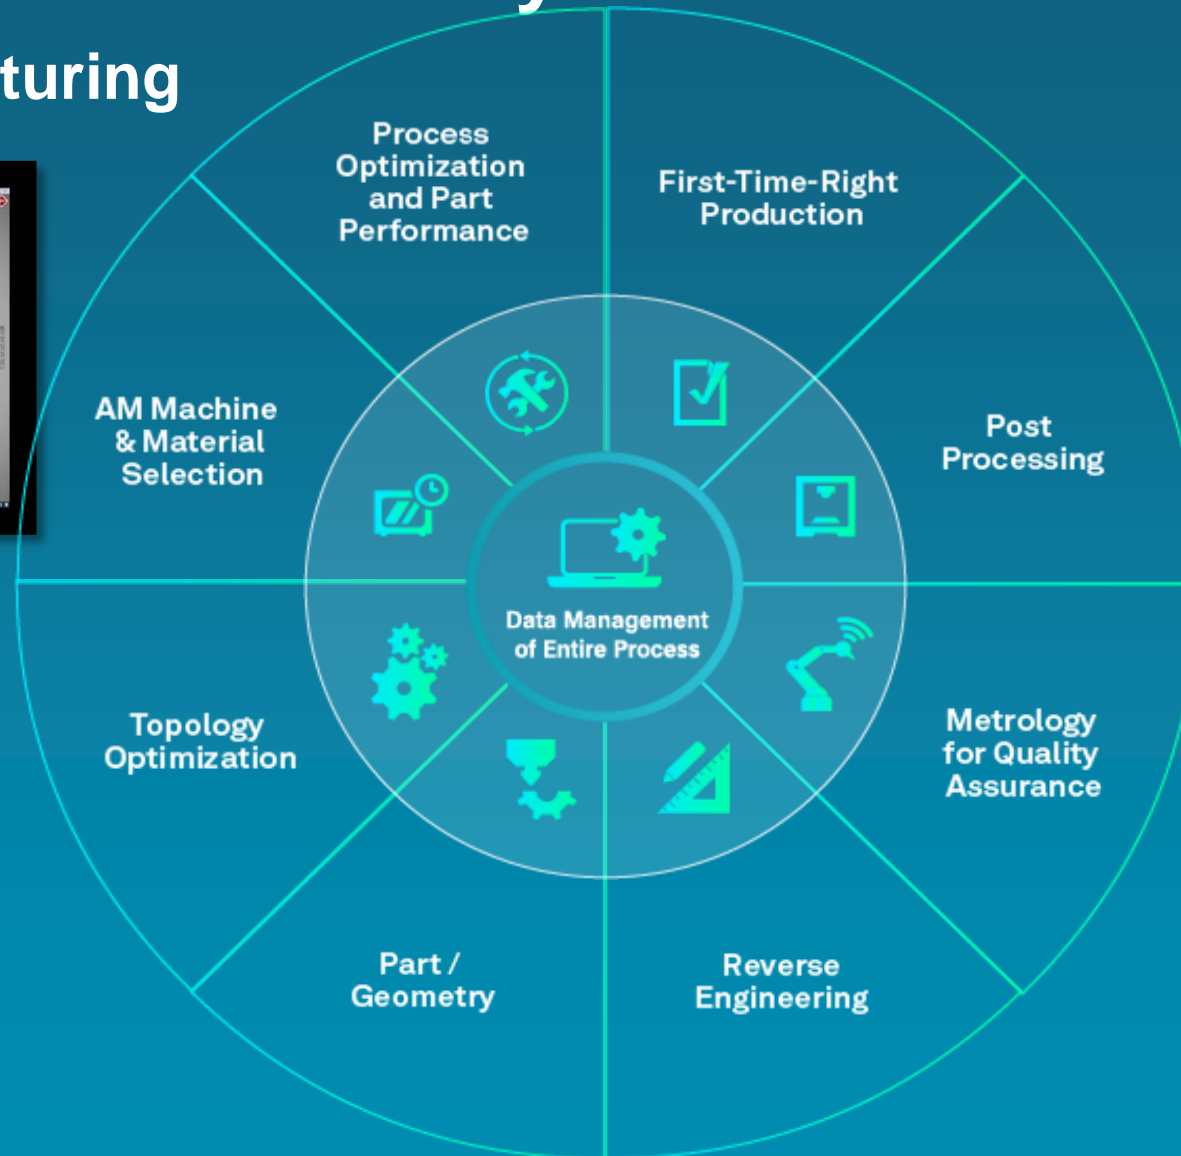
turing

Process Optimization and Part Performance

First-Time-Right Production

AM Machine & Material Selection

Post Processing

Data Management of Entire Process

Topology Optimization

Metrology for Quality Assurance

Part / Geometry

Reverse Engineering